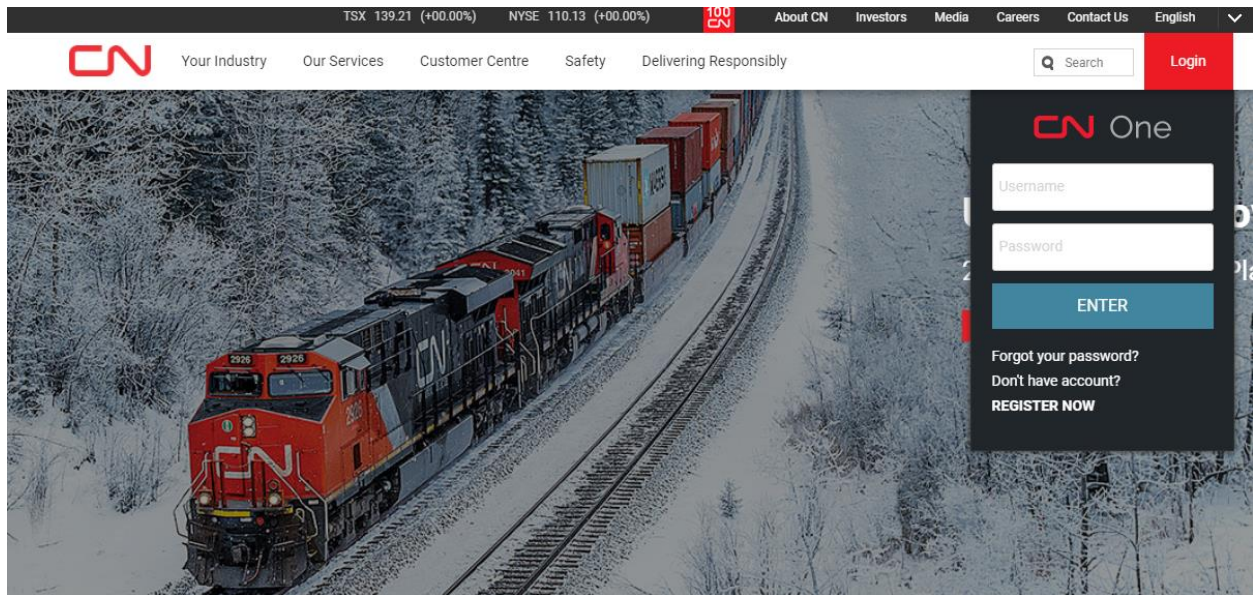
TSX 139.21 (+00.00%) NYSE 110.13 (+00.00%) 100 CN About CN Investors Media Careers Contact Us English

CN Your Industry Our Services Customer Centre Safety Delivering Responsibly Search Login

CN One

Username

Password

ENTER

Forgot your password?
Don't have account?
REGISTER NOW

2926 2926 CN 2041 CN CN 2926